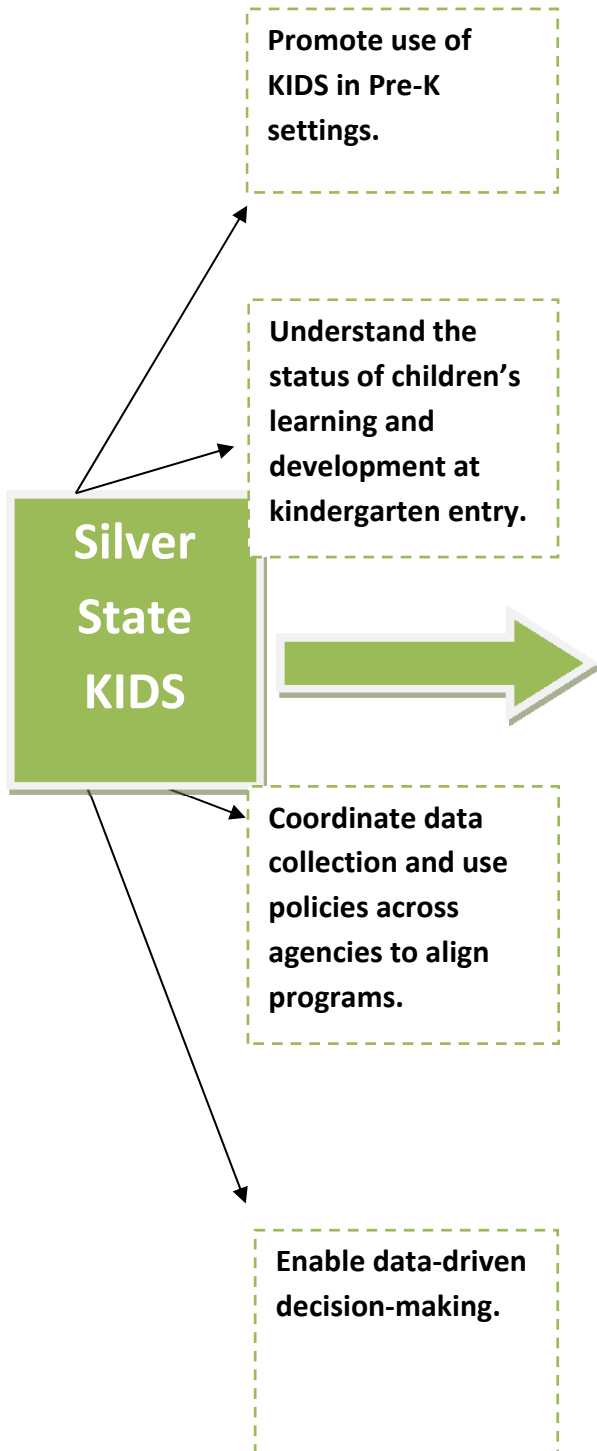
Promote use of KIDS in Pre-K settings.

Understand the status of children's learning and development at kindergarten entry.

Silver State KIDS

Coordinate data collection and use policies across agencies to align programs.

Enable data-driven decision-making.